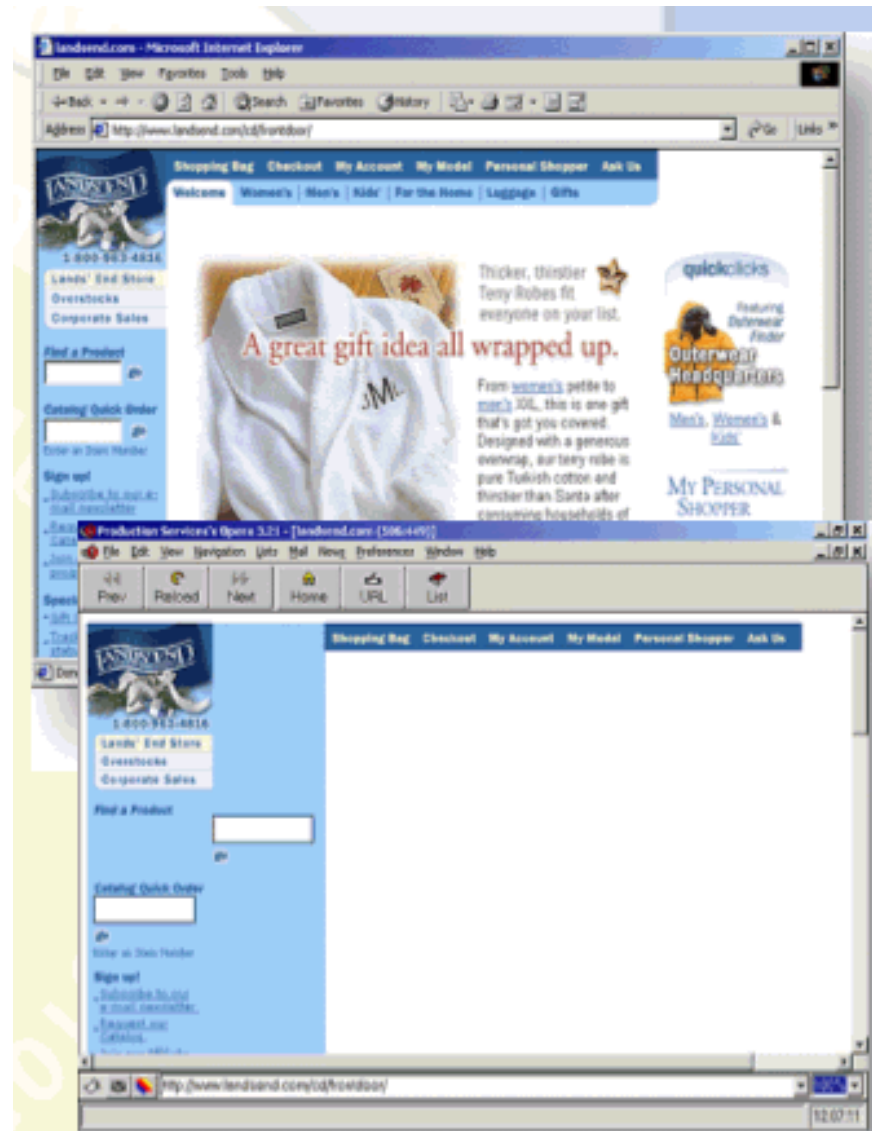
landsend.com - Microsoft Internet Explorer

File Edit View Favorites Tools Help

Back Search Favorites History

Address http://www.landsend.com/cd/frontdoor/ Go Links

LANDS' END

1-800-963-4816

Lands' End Store
Overstocks
Corporate Sales

Find a Product

Catalog Quick Order

Enter an Item Number

Sign up!
Subscribe to our e-mail newsletter
Req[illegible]
Join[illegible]

Speci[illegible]

Shopping Bag Checkout My Account My Model Personal Shopper Ask Us

Welcome Women's Men's Kids' For the Home Luggage Gifts

A great gift idea all wrapped up.

M

Thicker, thirstier Terry Robes fit everyone on your list.

From women's petite to men's XXL, this is one gift that's got you covered. Designed with a generous overwrap, our terry robe is pure Turkish cotton and thirstier than Santa after consuming households of

quickclicks

Featuring Outerwear Finder

Outerwear Headquarters

Men's, Women's & Kids'

MY PERSONAL SHOPPER

Production Services's Opera 3.21 - [landsend.com (506x449)]

File Edit View Navigation Lists Mail News Preferences Window Help

Prev Reload Next Home URL List

LANDS' END

1-800-963-4816

Lands' End Store
Overstocks
Corporate Sales

Find a Product

Catalog Quick Order

Enter an Item Number

Sign up!
Subscribe to our e-mail newsletter
Request our Catalog

Shopping Bag Checkout My Account My Model Personal Shopper Ask Us

http://www.landsend.com/cd/frontdoor/

12:07:11